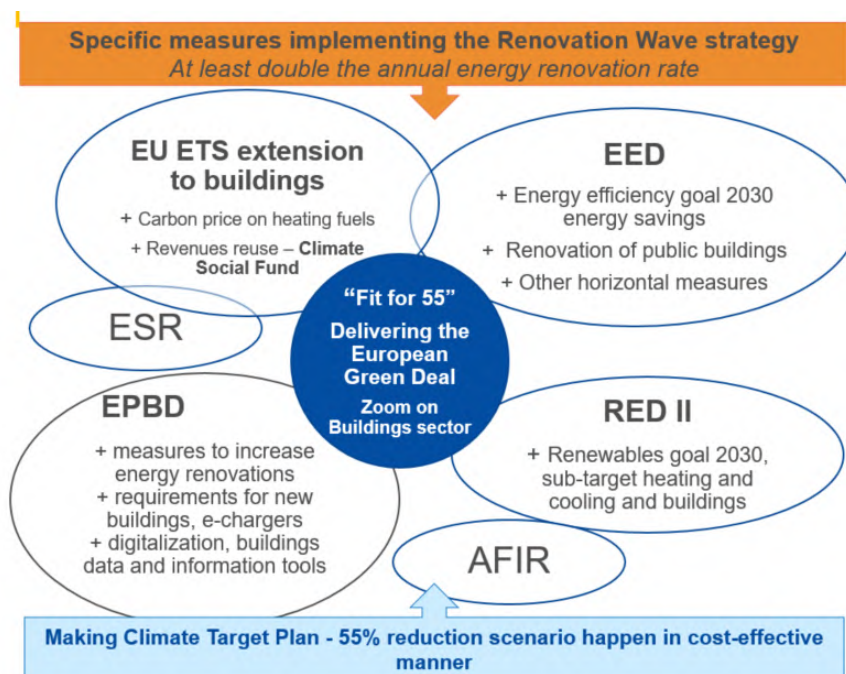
Specific measures implementing the Renovation Wave strategy
At least double the annual energy renovation rate

EU ETS extension to buildings
+ Carbon price on heating fuels
+ Revenues reuse – Climate Social Fund

EED
+ Energy efficiency goal 2030 energy savings
+ Renovation of public buildings
+ Other horizontal measures

ESR

"Fit for 55"
Delivering the European Green Deal
Zoom on Buildings sector

EPBD
+ measures to increase energy renovations
+ requirements for new buildings, e-chargers
+ digitalization, buildings data and information tools

RED II
+ Renewables goal 2030, sub-target heating and cooling and buildings

AFIR

Making Climate Target Plan - 55% reduction scenario happen in cost-effective manner